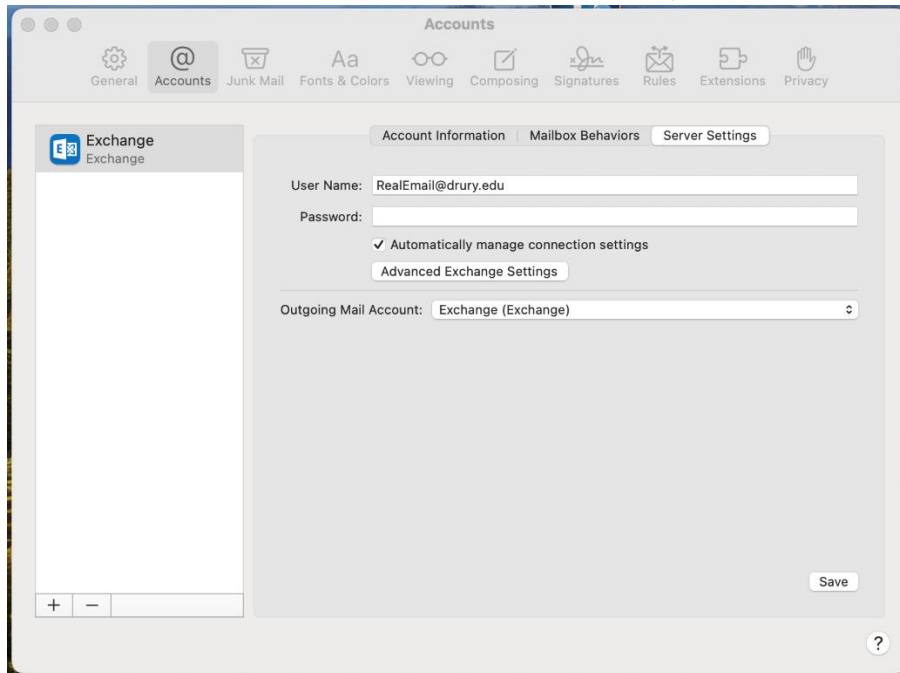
Accounts

General Accounts Junk Mail Fonts & Colors Viewing Composing Signatures Rules Extensions Privacy

Exchange
Exchange

Account Information | Mailbox Behaviors | Server Settings

User Name: RealEmail@drury.edu

Password:

✓ Automatically manage connection settings

Advanced Exchange Settings

Outgoing Mail Account: Exchange (Exchange)

Save

+ −

?